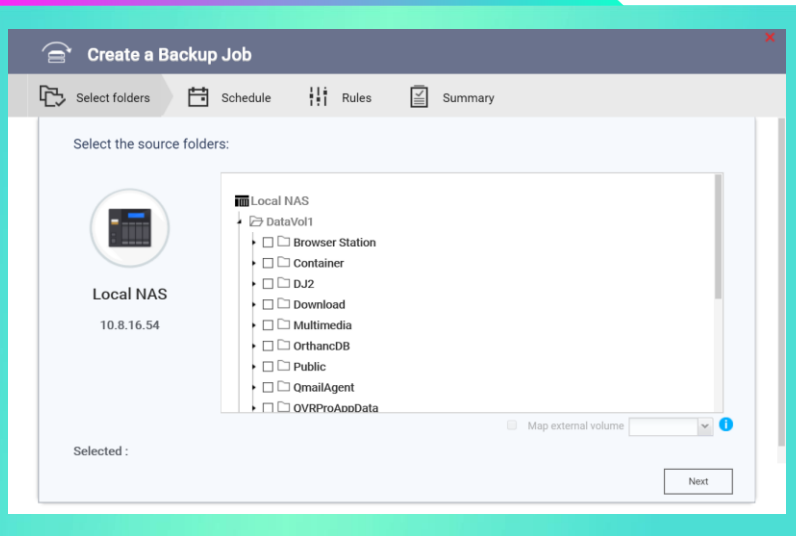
Create a Backup Job

Select folders
Schedule
Rules
Summary

Select the source folders:

Local NAS
10.8.16.54

Local NAS
DataVol1
Browser Station
Container
DJ2
Download
Multimedia
OrthancDB
Public
QmailAgent
QVRProAppData

Map external volume

Selected :

Next